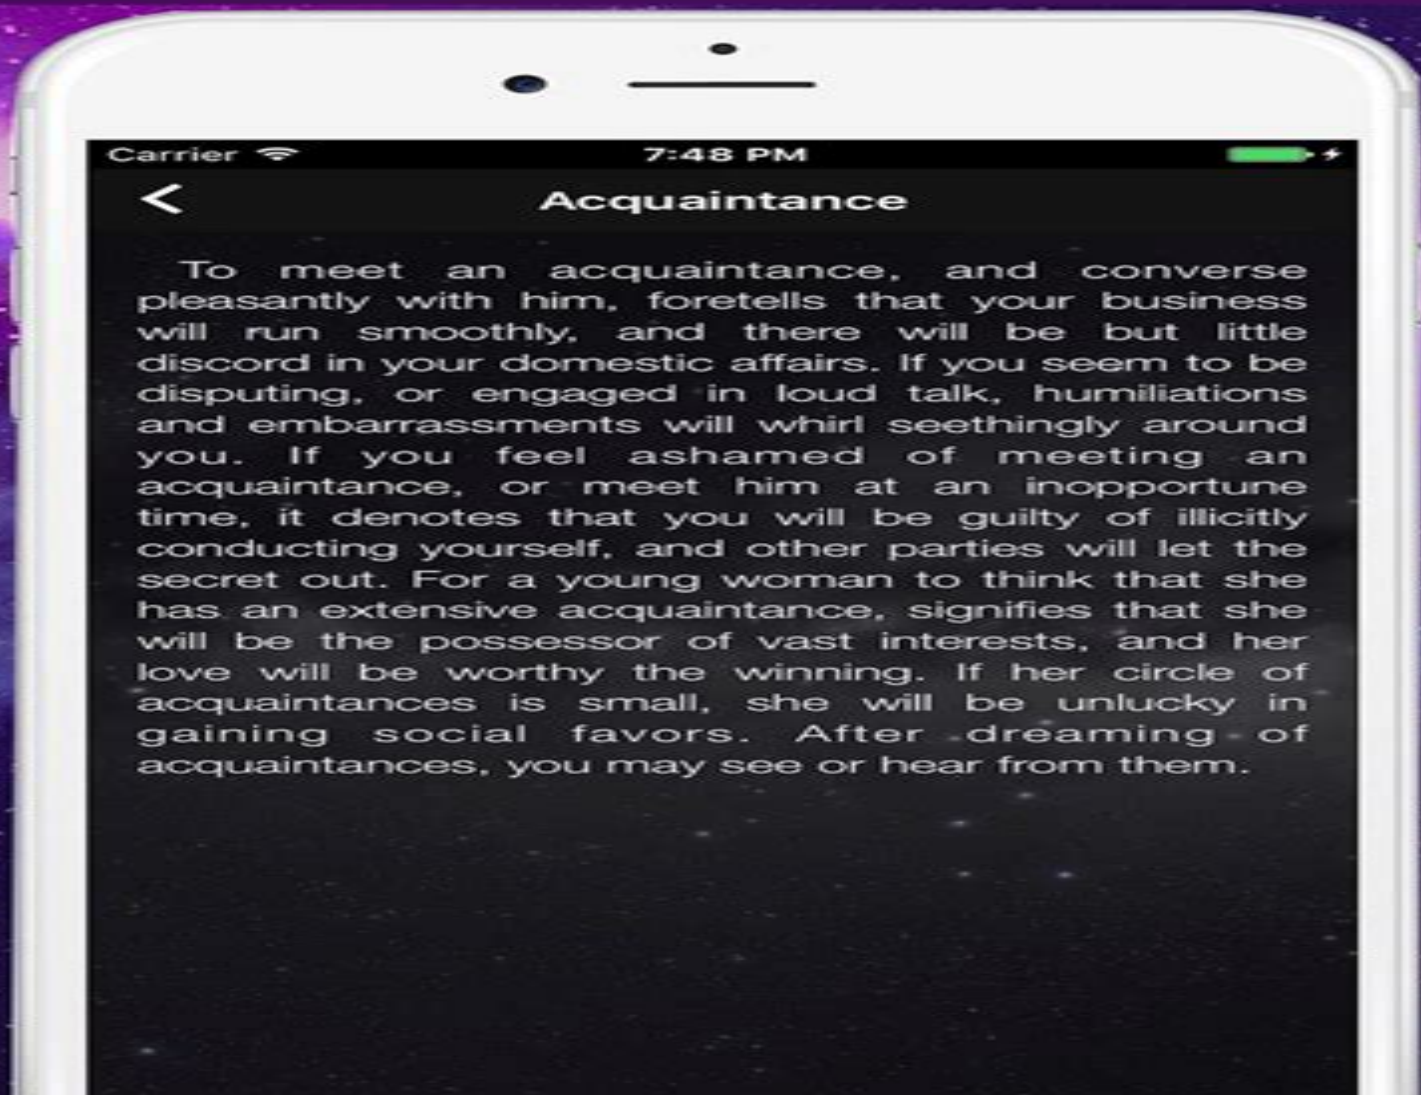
Carrier 7:48 PM

<

Acquaintance

To meet an acquaintance, and converse pleasantly with him, foretells that your business will run smoothly, and there will be but little discord in your domestic affairs. If you seem to be disputing, or engaged in loud talk, humiliations and embarrassments will whirl seethingly around you. If you feel ashamed of meeting an acquaintance, or meet him at an inopportune time, it denotes that you will be guilty of illicitly conducting yourself, and other parties will let the secret out. For a young woman to think that she has an extensive acquaintance, signifies that she will be the possessor of vast interests, and her love will be worthy the winning. If her circle of acquaintances is small, she will be unlucky in gaining social favors. After dreaming of acquaintances, you may see or hear from them.